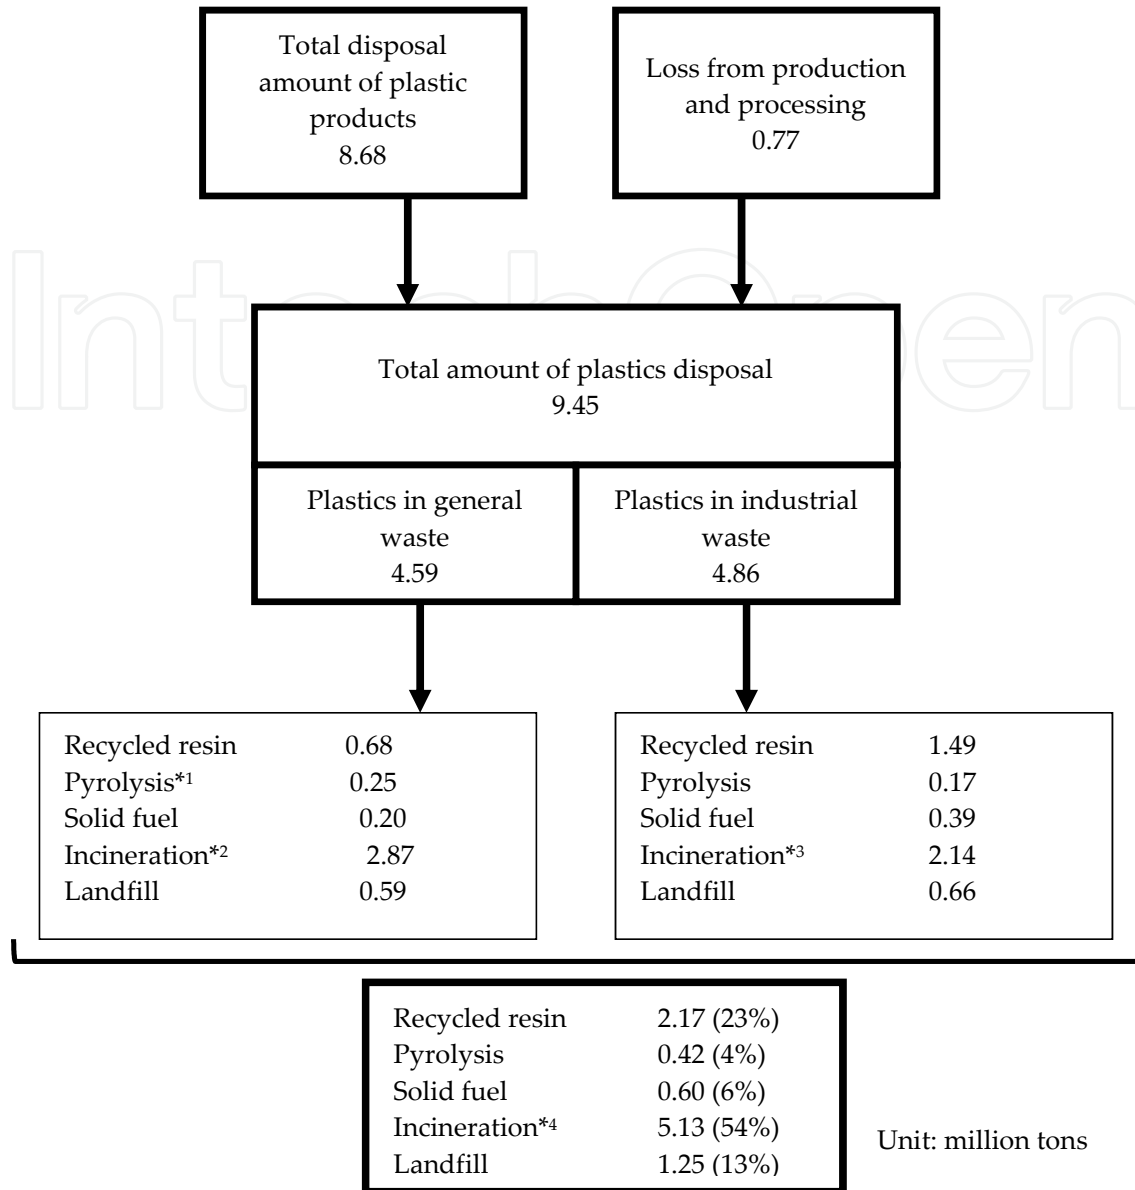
Total disposal amount of plastic products
8.68

Loss from production and processing
0.77

Total amount of plastics disposal
9.45

Plastics in general waste
4.59

Plastics in industrial waste
4.86

| | |
|---|---|
| Recycled resin | 0.68 |
| Pyrolysis*1 | 0.25 |
| Solid fuel | 0.20 |
| Incineration*2 | 2.87 |
| Landfill | 0.59 |

| | |
|---|---|
| Recycled resin | 1.49 |
| Pyrolysis | 0.17 |
| Solid fuel | 0.39 |
| Incineration*3 | 2.14 |
| Landfill | 0.66 |

| | |
|---|---|
| Recycled resin | 2.17 (23%) |
| Pyrolysis | 0.42 (4%) |
| Solid fuel | 0.60 (6%) |
| Incineration*4 | 5.13 (54%) |
| Landfill | 1.25 (13%) |

Unit: million tons

IntechOpen